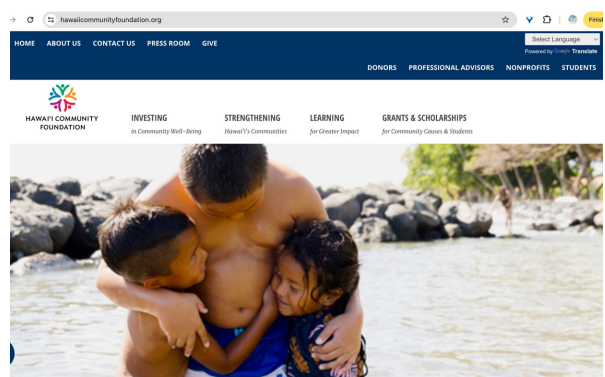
hawaiicommunityfoundation.org

Finis

HOME ABOUT US CONTACT US PRESS ROOM GIVE

Select Language
Powered by Google Translate

DONORS PROFESSIONAL ADVISORS NONPROFITS STUDENTS

HAWAI'I COMMUNITY FOUNDATION

INVESTING
in Community Well-Being

STRENGTHENING
Hawai'i's Communities

LEARNING
for Greater Impact

GRANTS & SCHOLARSHIPS
for Community Causes & Students